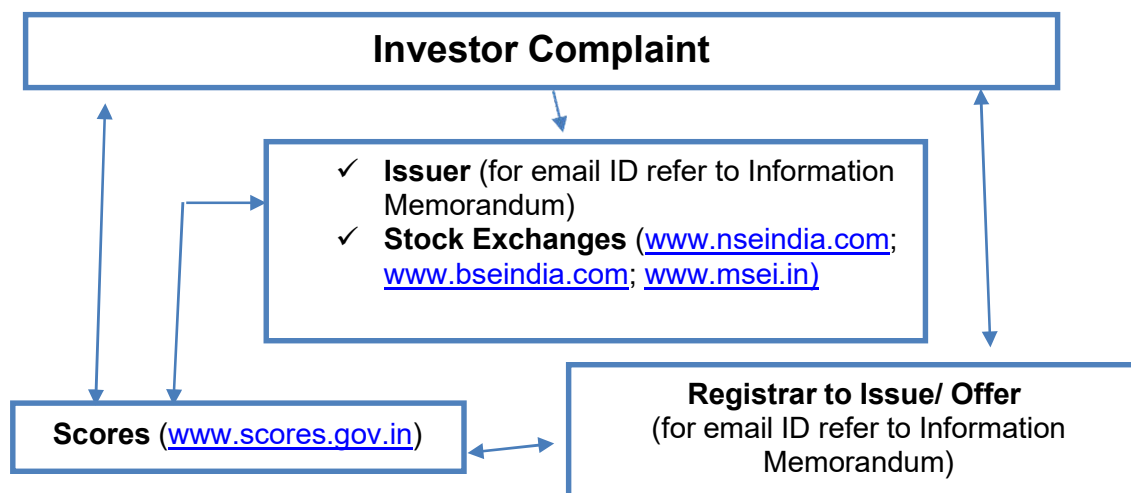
Investor Complaint

✓ Issuer (for email ID refer to Information Memorandum)
✓ Stock Exchanges (www.nseindia.com; www.bseindia.com; www.msei.in)

Scores (www.scores.gov.in)

Registrar to Issue/ Offer
(for email ID refer to Information Memorandum)